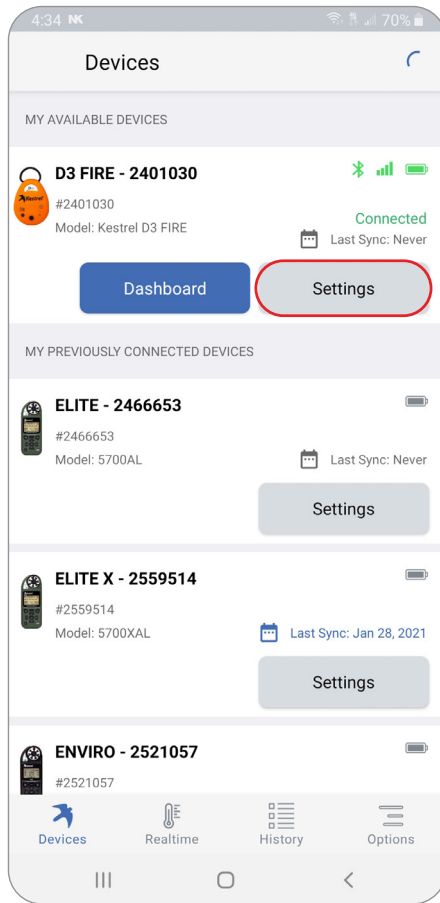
4:34 NK 70%

Devices

MY AVAILABLE DEVICES

D3 FIRE - 2401030
#2401030
Model: Kestrel D3 FIRE
Connected
Last Sync: Never

Dashboard
Settings

MY PREVIOUSLY CONNECTED DEVICES

ELITE - 2466653
#2466653
Model: 5700AL
Last Sync: Never
Settings

ELITE X - 2559514
#2559514
Model: 5700XAL
Last Sync: Jan 28, 2021
Settings

ENVIRO - 2521057
#2521057

Devices
Realtime
History
Options